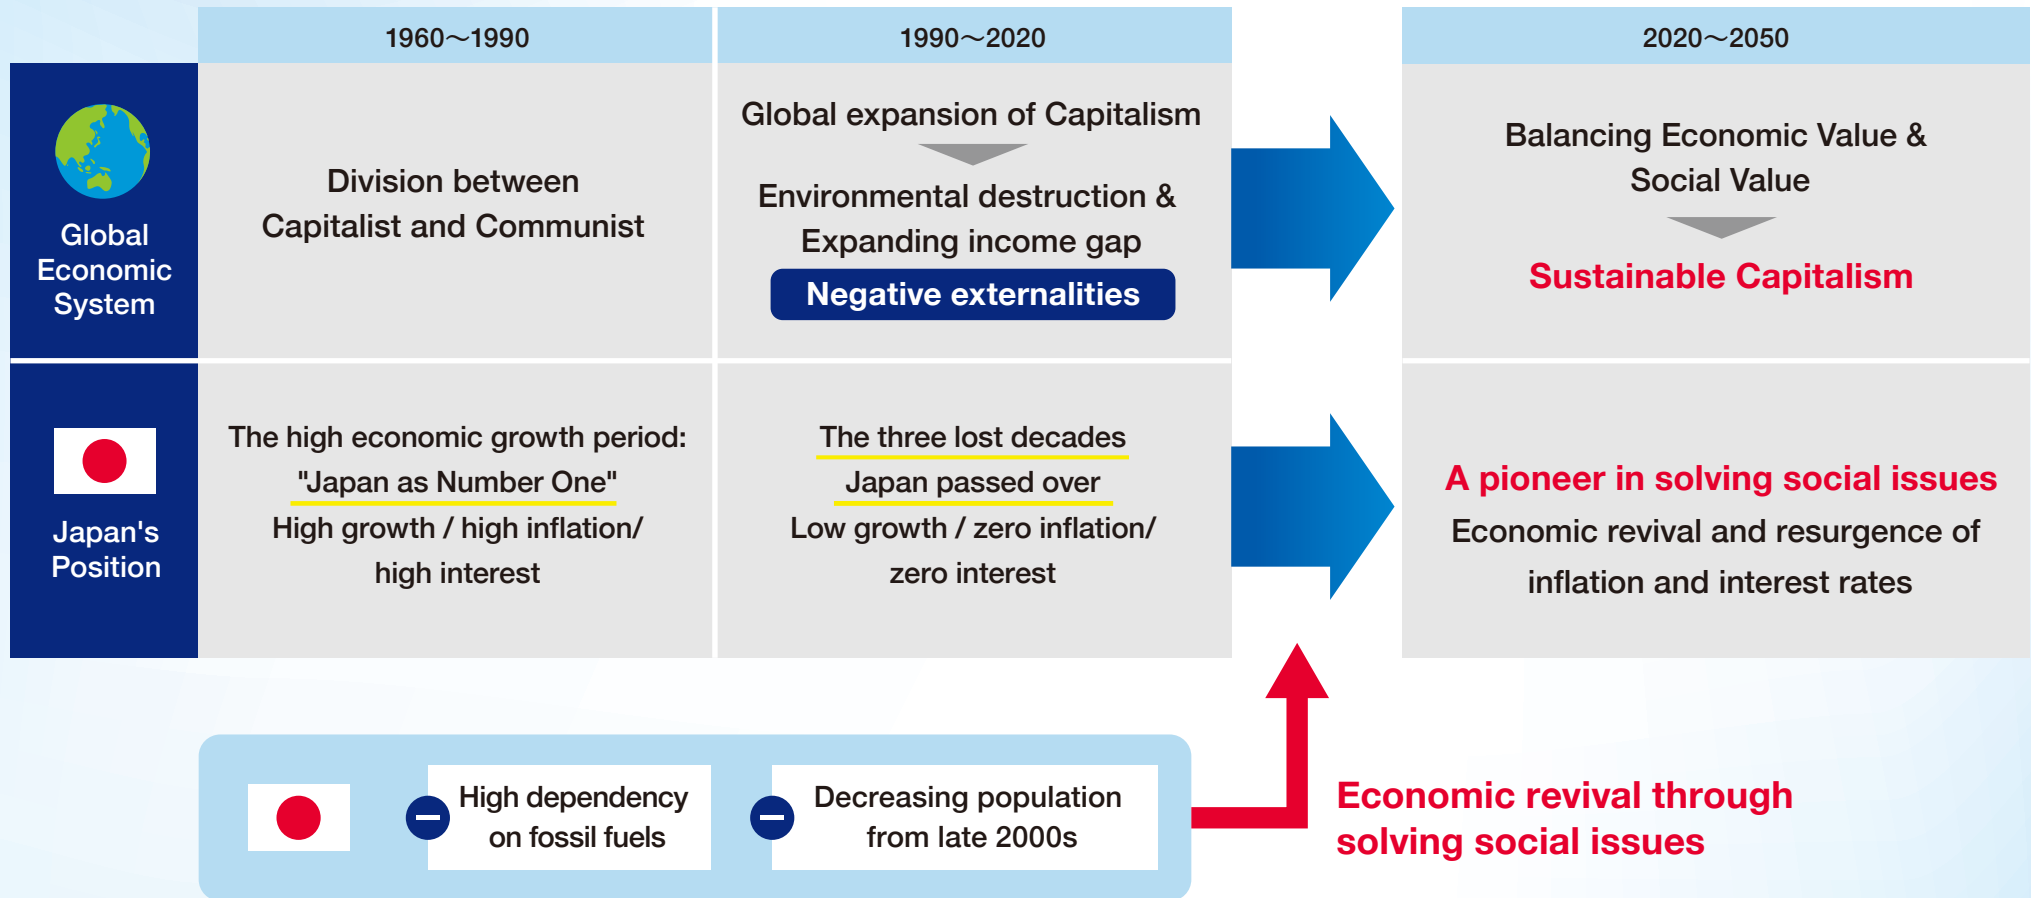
| | 1960～1990 | 1990～2020 | 2020～2050 |
|---|---|---|---|
| Global Economic System | Division between Capitalist and Communist | Global expansion of Capitalism<br>Environmental destruction & Expanding income gap<br>Negative externalities | Balancing Economic Value & Social Value<br>Sustainable Capitalism |
| Japan's Position | The high economic growth period: "Japan as Number One"<br>High growth / high inflation/ high interest | The three lost decades<br>Japan passed over<br>Low growth / zero inflation/ zero interest | A pioneer in solving social issues<br>Economic revival and resurgence of inflation and interest rates |

High dependency on fossil fuels

Decreasing population from late 2000s

Economic revival through solving social issues